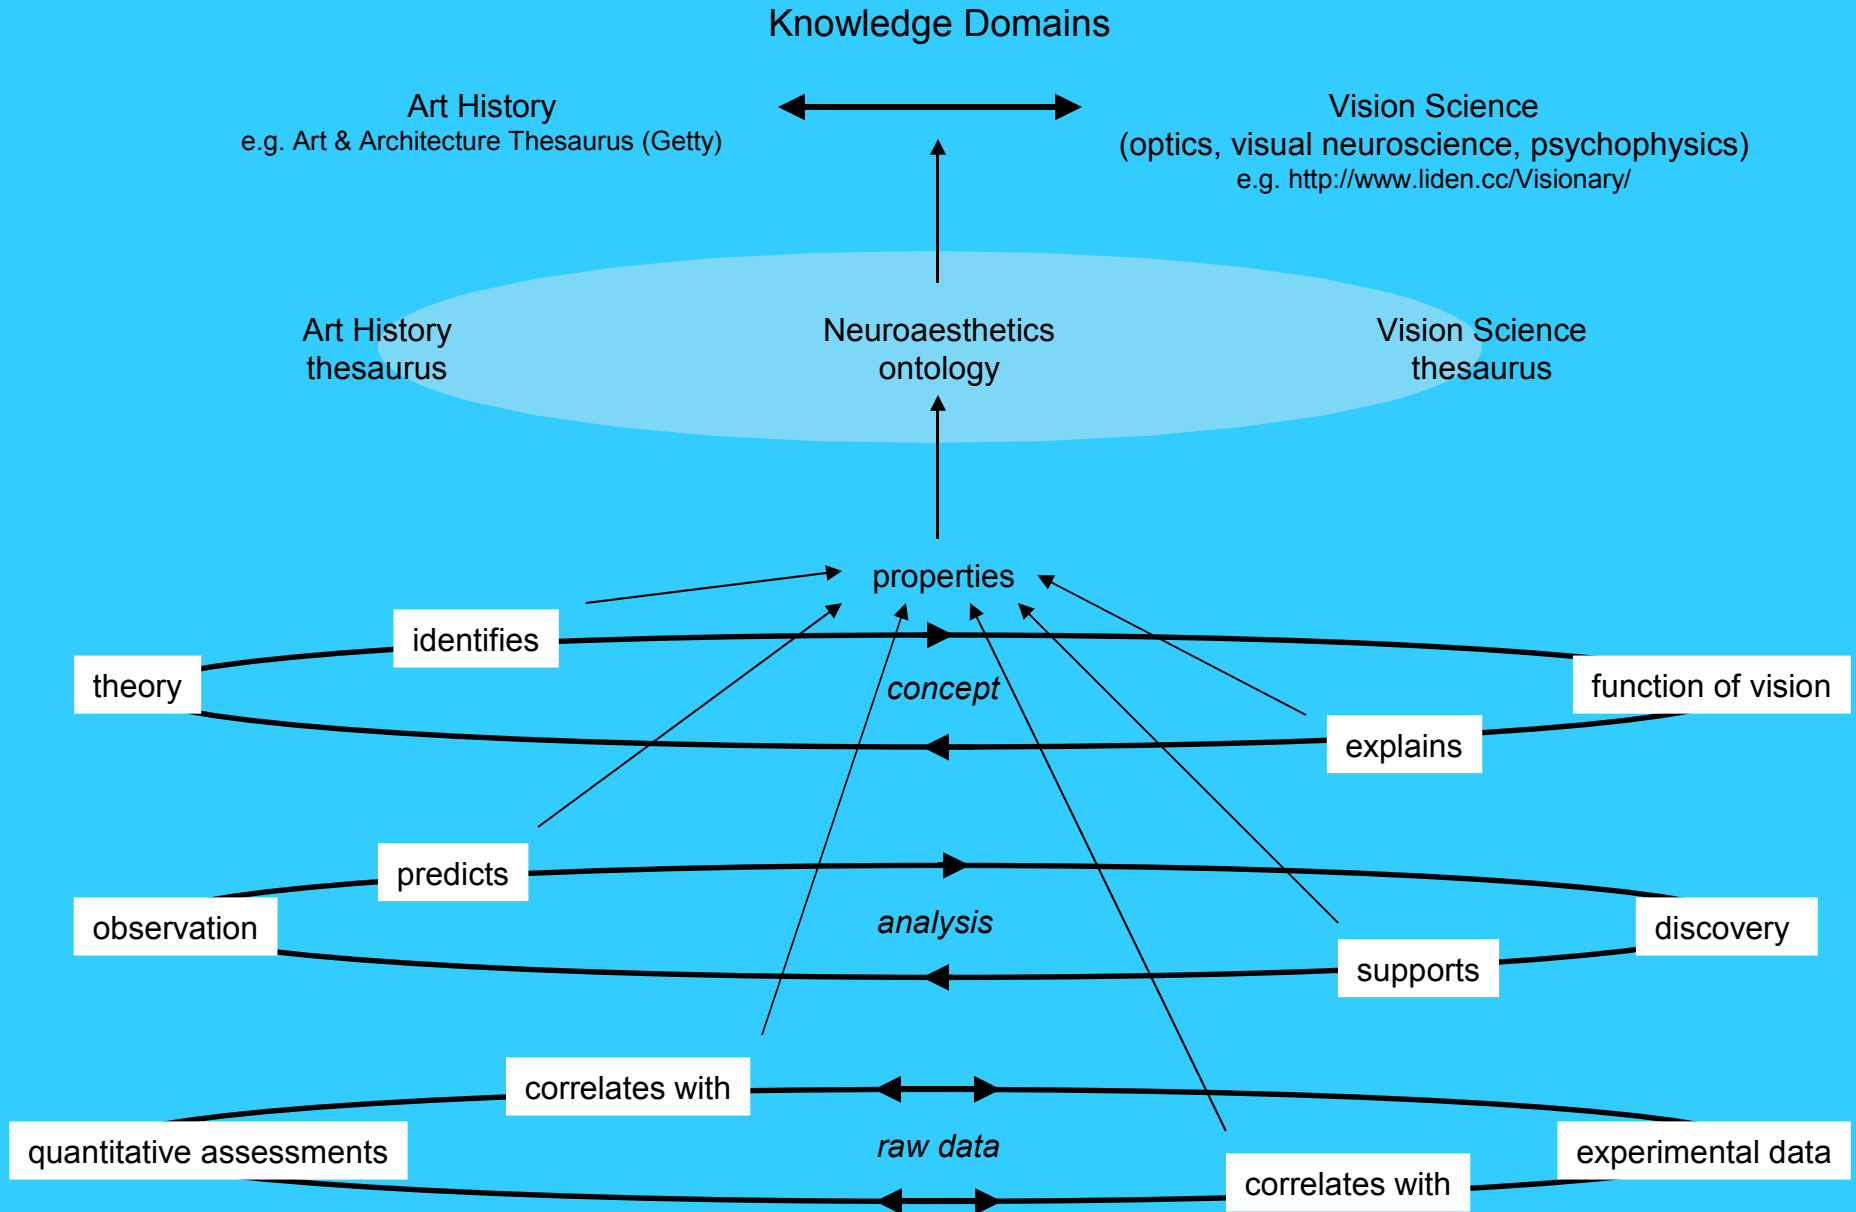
Knowledge Domains

Art History
e.g. Art & Architecture Thesaurus (Getty)

Vision Science
(optics, visual neuroscience, psychophysics)
e.g. http://www.liden.cc/Visionary/

Art History thesaurus

Neuroaesthetics ontology

Vision Science thesaurus

properties

identifies

theory

concept

function of vision

explains

predicts

observation

analysis

discovery

supports

correlates with

quantitative assessments

raw data

experimental data

correlates with